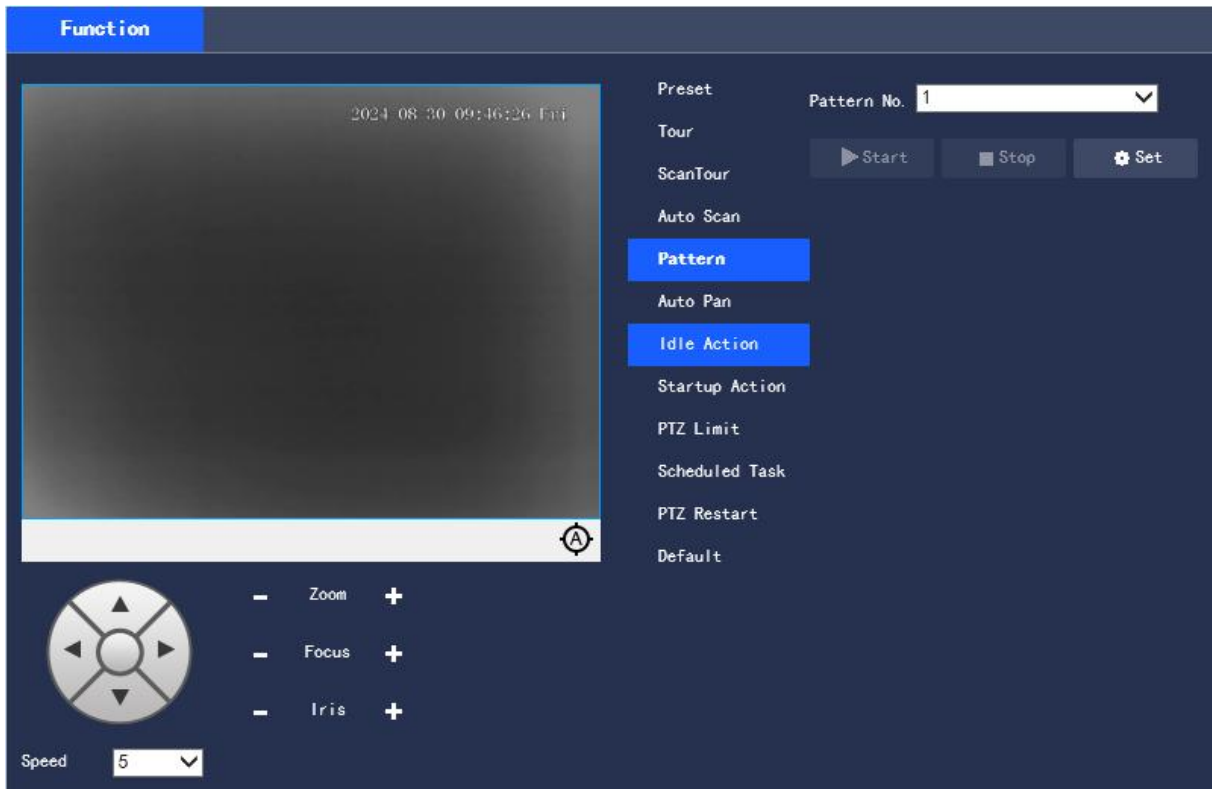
Function

2024-08-30 09:46:26 Fri

Zoom
Focus
Iris

Speed 5

Preset
Tour
ScanTour
Auto Scan
Pattern
Auto Pan
Idle Action
Startup Action
PTZ Limit
Scheduled Task
PTZ Restart
Default

Pattern No. 1

Start
Stop
Set